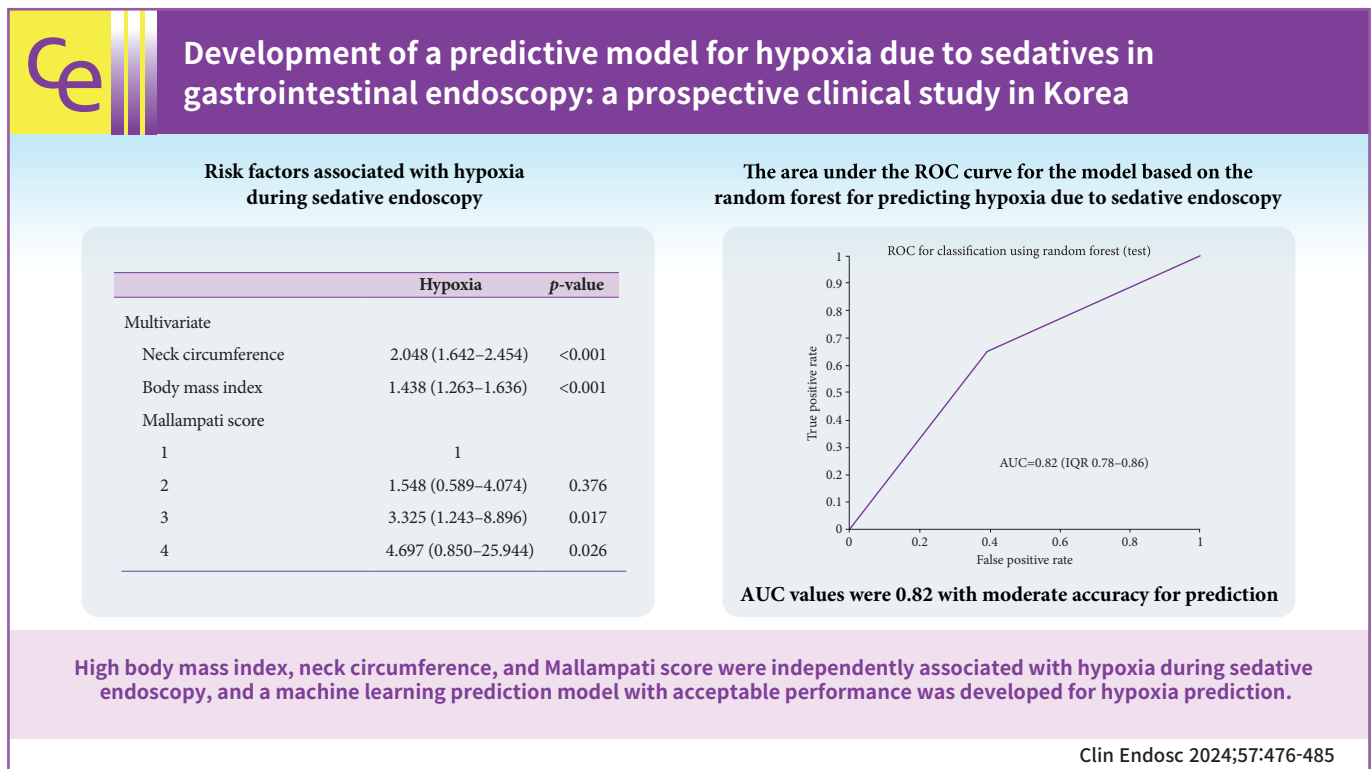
Ce

Development of a predictive model for hypoxia due to sedatives in gastrointestinal endoscopy: a prospective clinical study in Korea

Risk factors associated with hypoxia during sedative endoscopy

| | Hypoxia | $p$-value |
|---|---|---|
| Multivariate | | |
| Neck circumference | 2.048 (1.642–2.454) | <0.001 |
| Body mass index | 1.438 (1.263–1.636) | <0.001 |
| Mallampati score | | |
| 1 | 1 | |
| 2 | 1.548 (0.589–4.074) | 0.376 |
| 3 | 3.325 (1.243–8.896) | 0.017 |
| 4 | 4.697 (0.850–25.944) | 0.026 |

The area under the ROC curve for the model based on the random forest for predicting hypoxia due to sedative endoscopy

ROC for classification using random forest (test)

1
0.9
0.8
0.7
0.6
0.5
0.4
0.3
0.2
0.1
0

True positive rate

AUC=0.82 (IQR 0.78–0.86)

0 0.2 0.4 0.6 0.8 1

False positive rate

AUC values were 0.82 with moderate accuracy for prediction

High body mass index, neck circumference, and Mallampati score were independently associated with hypoxia during sedative endoscopy, and a machine learning prediction model with acceptable performance was developed for hypoxia prediction.

Clin Endosc 2024;57:476-485